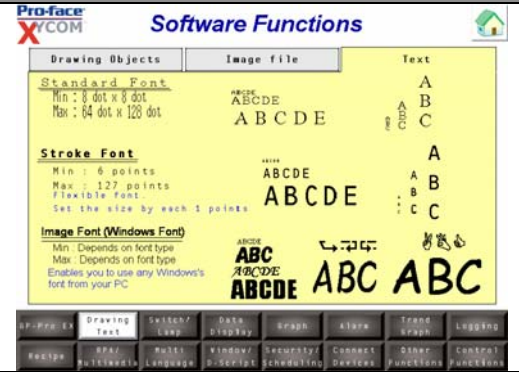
Pro-face XYCOM

Software Functions

Drawing Objects | Image file | Text

Standard Font
Min : 8 dot x 8 dot
Max : 64 dot x 128 dot

ABCDE
ABCDE
A B C D E

A
B
C

A B C

Stroke Font
Min : 6 points
Max : 127 points
Flexible font
Set the size by each 1 points

ABCDE
ABCDE
A B C D E

A
B
C

A B C

A B C

Image Font (Windows Font)
Min : Depends on font type
Max : Depends on font type
Enables you to use any Windows's font from your PC

ABCDE
ABC
ABCDE
ABCDE

ABC
ABC

GP-Pro EX
Drawing Text
Switch/Lamp
Data Display
Graph
Alarm
Trend Graph
Logging
Recipe
RPA/Multimedia
Multi Language
Window/D-Script
Security/Scheduling
Connect Devices
Other Functions
Control Functions